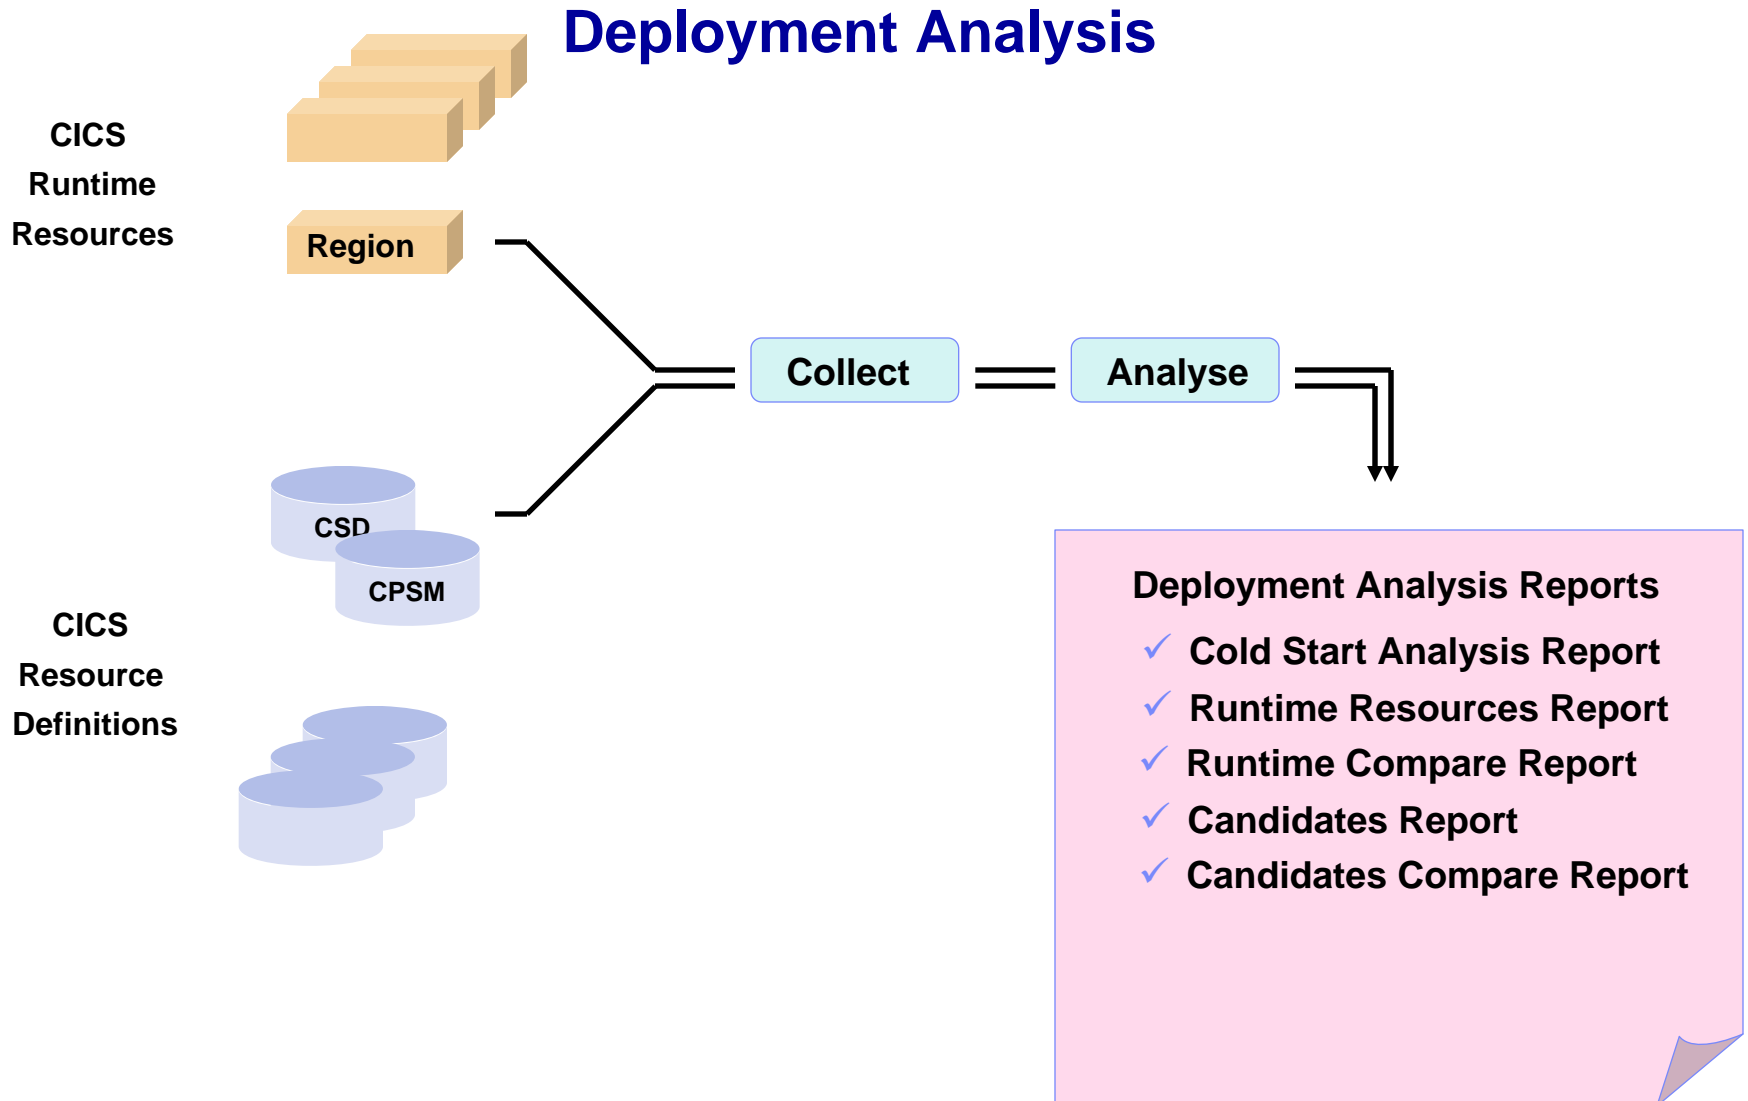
Deployment Analysis

CICS Runtime Resources

Region

CSD

CPSM

CICS Resource Definitions

Collect

Analyse

Deployment Analysis Reports

✓ Cold Start Analysis Report
✓ Runtime Resources Report
✓ Runtime Compare Report
✓ Candidates Report
✓ Candidates Compare Report